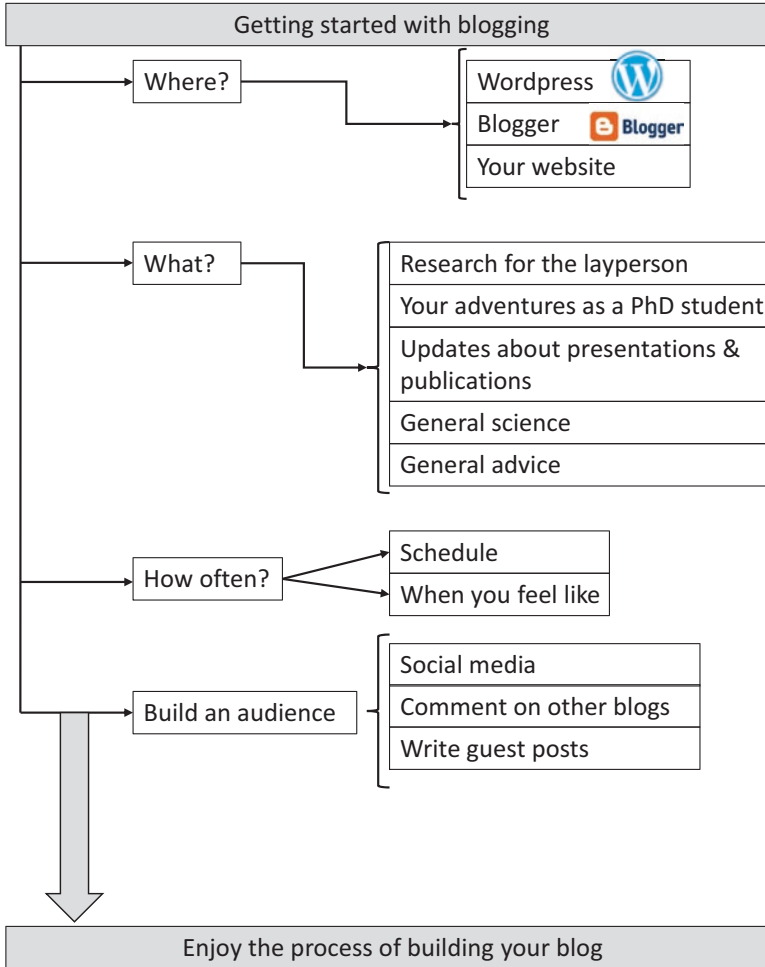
Getting started with blogging

Where?

Wordpress

Blogger

Blogger

Your website

What?

Research for the layperson

Your adventures as a PhD student

Updates about presentations & publications

General science

General advice

How often?

Schedule

When you feel like

Build an audience

Social media

Comment on other blogs

Write guest posts

Enjoy the process of building your blog